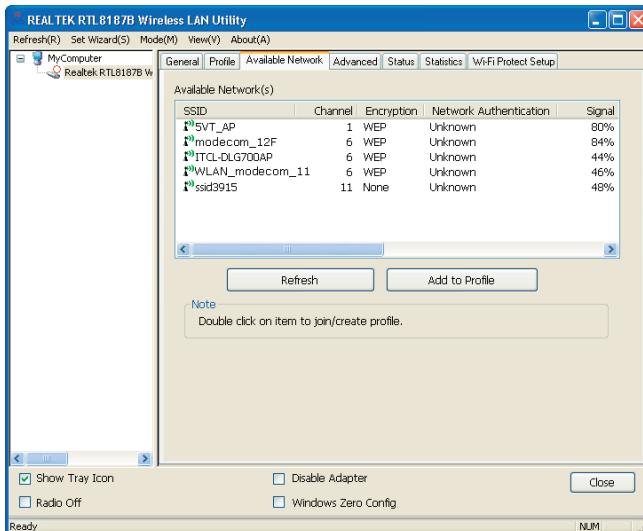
REALTEK RTL8187B Wireless LAN Utility

Refresh(R) Set Wizard(S) Mode(M) View(V) About(A)

MyComputer
Realtek RTL8187B W

General | Profile | Available Network | Advanced | Status | Statistics | Wi-Fi Protect Setup

Available Network(s)

| SSID | Channel | Encryption | Network Authentication | Signal |
|---|---|---|---|---|
| 5VT_AP | 1 | WEP | Unknown | 80% |
| modecom_12F | 6 | WEP | Unknown | 84% |
| ITCL-DLG700AP | 6 | WEP | Unknown | 44% |
| WLAN_modecom_11 | 6 | WEP | Unknown | 46% |
| ssid3915 | 11 | None | Unknown | 48% |

Refresh | Add to Profile

Note
Double click on item to join/create profile.

Show Tray Icon
Radio Off
Disable Adapter
Windows Zero Config
Close

Ready
NUM